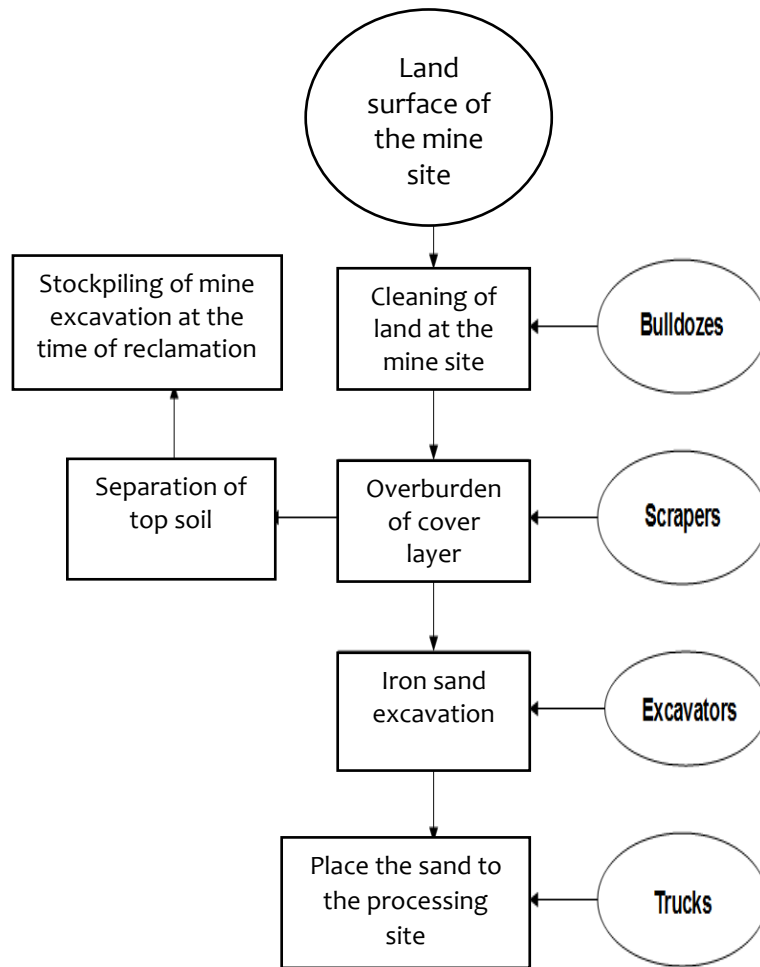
Land surface of the mine site

Stockpiling of mine excavation at the time of reclamation

Cleaning of land at the mine site

Bulldozes

Separation of top soil

Overburden of cover layer

Scrapers

Iron sand excavation

Excavators

Place the sand to the processing site

Trucks